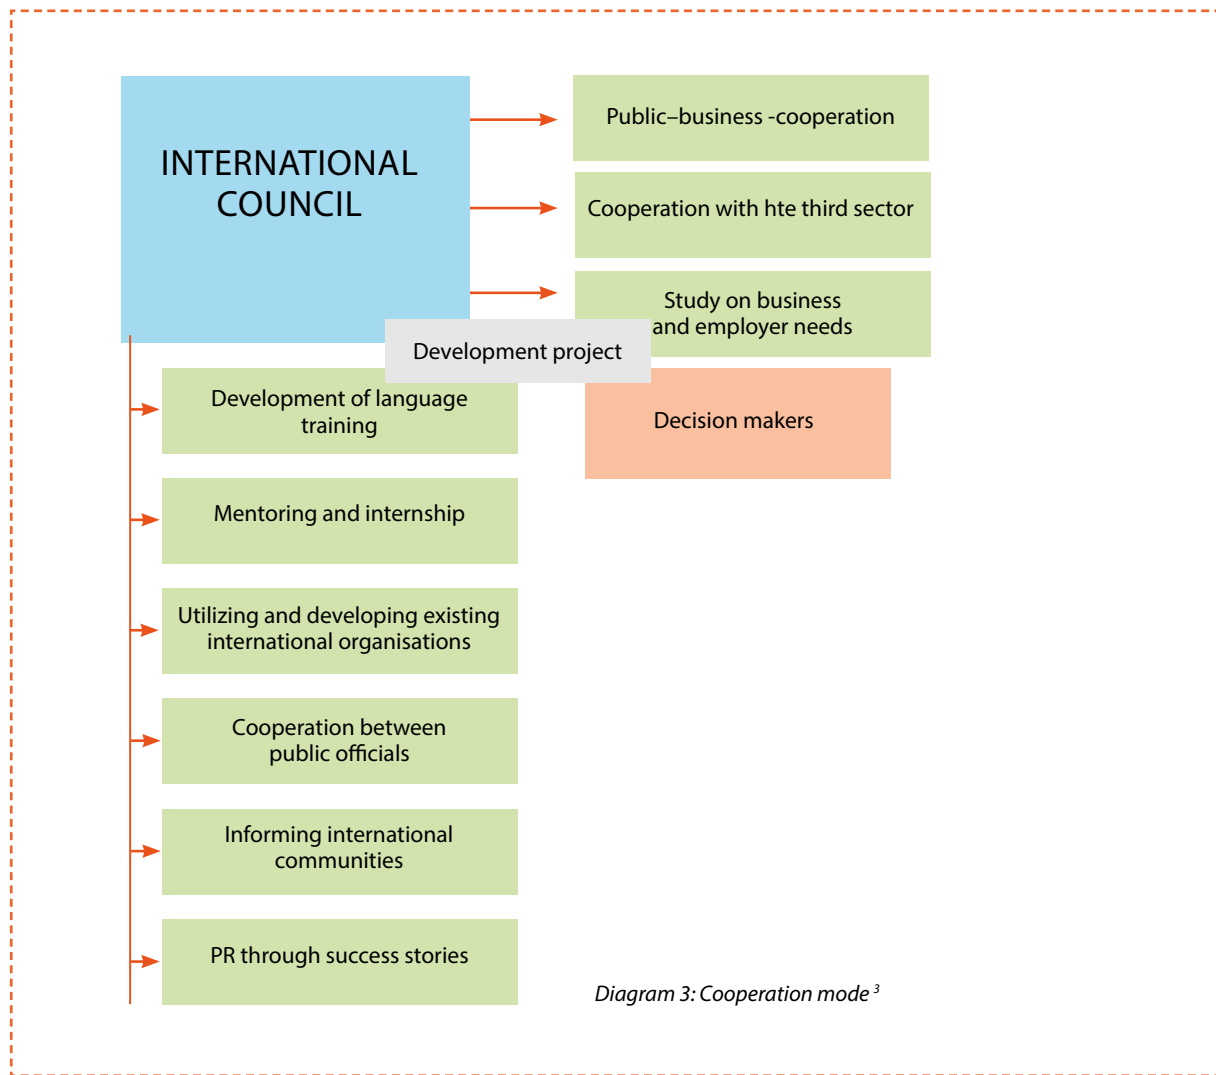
INTERNATIONAL COUNCIL

Public–business -cooperation

Cooperation with hte third sector

Study on business and employer needs

Development project

Decision makers

Development of language training

Mentoring and internship

Utilizing and developing existing international organisations

Cooperation between public officials

Informing international communities

PR through success stories

Diagram 3: Cooperation mode $^{3}$